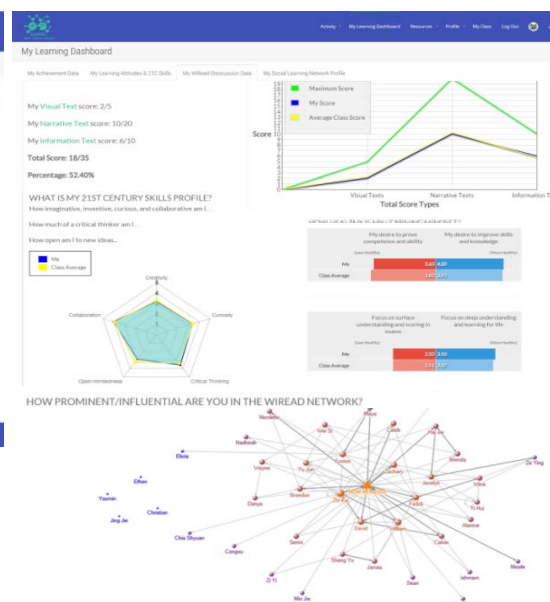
Activity My Learning Dashboard Resources Profile My Class Log Out

My Learning Dashboard

My Achievement Data | My Learning Attitudes & 21C Skills | My WiRead Discussion Data | My Social Learning Network Profile

My Visual Text score: 2/5

My Narrative Text score: 10/20

My Information Text score: 6/10

Total Score: 18/35

Percentage: 52.40%

Maximum Score
My Score
Average Class Score

Score

Visual Texts | Narrative Texts | Information T

Total Score Types

WHAT IS MY 21ST CENTURY SKILLS PROFILE?

How imaginative, inventive, curious, and collaborative am I ...

How much of a critical thinker am I ...

How open am I to new ideas...

Me
Class Average

Creativity

Curiosity

Critical Thinking

Open-mindedness

Collaboration

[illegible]

My desire to prove competence and ability | My desire to improve skills and knowledge

Me 3.60 4.00

Class Average 3.65 3.87

Focus on surface understanding and scoring in exams | Focus on deep understanding and learning for life

Me 3.50 3.50

Class Average 3.33 3.67

HOW PROMINENT/INFLUENTIAL ARE YOU IN THE WIREAD NETWORK?

Nadiah | Nadhirah | Elicia | Ethan | Yasmin | Jing Jie | Christian | Chia Shyuan | Congyu | Zi Yi | Wei Jie | Volume | Darryn | Brandon | Yu Jun | Sean | Shang Yu | James | Dean | Calvin | Javelyn | Wei Xi | Ze Ying | Vitya | Yi Hui | Alanus | Idhmam | Nicole | Brenda | Maya